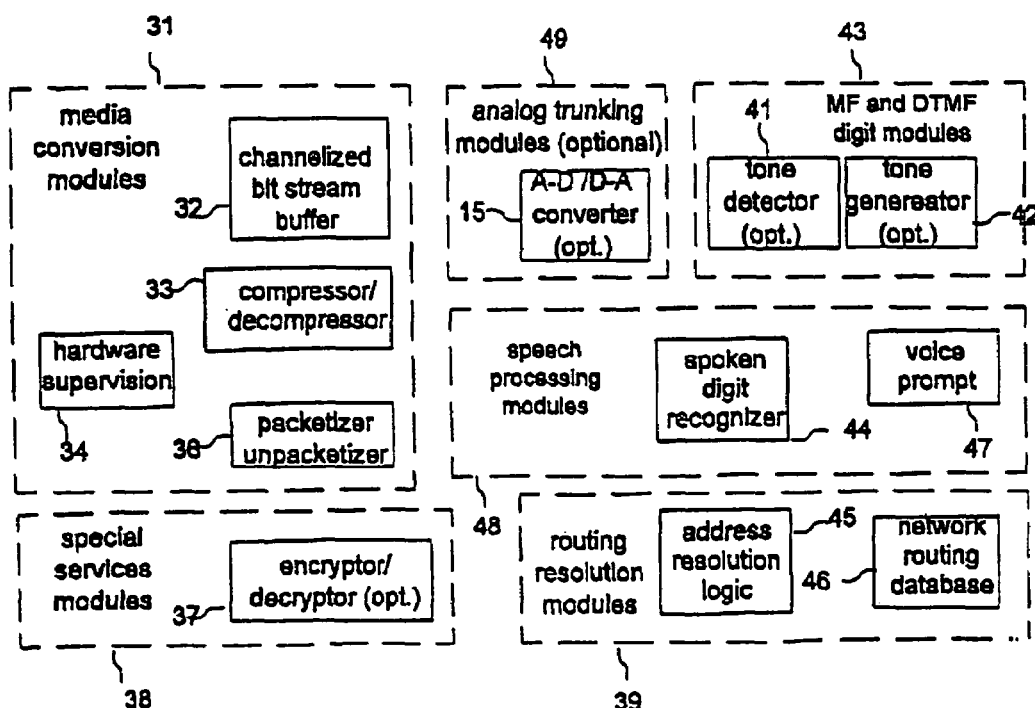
31

media conversion modules

channelized bit stream buffer

32

33

compressor/ decompressor

hardware supervision

34

packetizer unpacketizer

36

49

analog trunking modules (optional)

A-D /D-A converter (opt.)

15

43

MF and DTMF digit modules

41

tone detector (opt.)

tone generator (opt.)

42

speech processing modules

spoken digit recognizer

44

voice prompt

47

48

special services modules

encryptor/ decryptor (opt.)

37

38

routing resolution modules

address resolution logic

45

network routing database

46

39